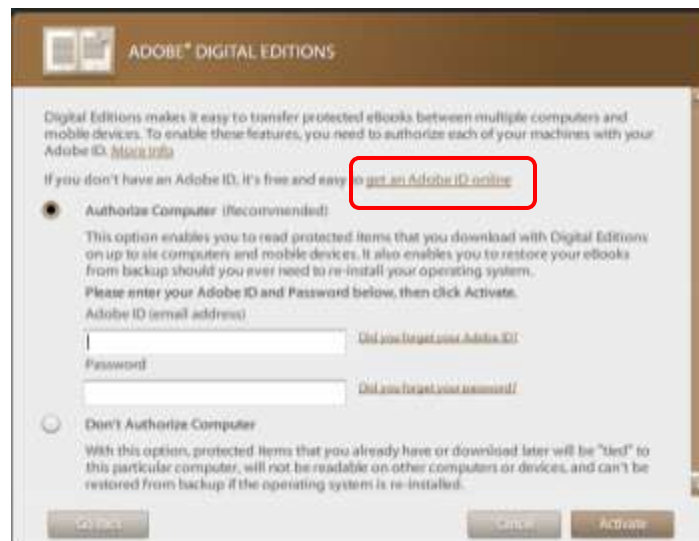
ADOBE® DIGITAL EDITIONS

Digital Editions makes it easy to transfer protected eBooks between multiple computers and mobile devices. To enable these features, you need to authorize each of your machines with your Adobe ID. More info

If you don't have an Adobe ID, it's free and easy to get an Adobe ID online

Authorize Computer (Recommended)

This option enables you to read protected items that you download with Digital Editions on up to six computers and mobile devices. It also enables you to restore your eBooks from backup should you ever need to re-install your operating system.

Please enter your Adobe ID and Password below, then click Activate.

Adobe ID (email address)

Did you forget your Adobe ID?

Password

Did you forget your password?

Don't Authorize Computer

With this option, protected items that you already have or download later will be "tied" to this particular computer, will not be readable on other computers or devices, and can't be restored from backup if the operating system is re-installed.

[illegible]

Cancel

Activate